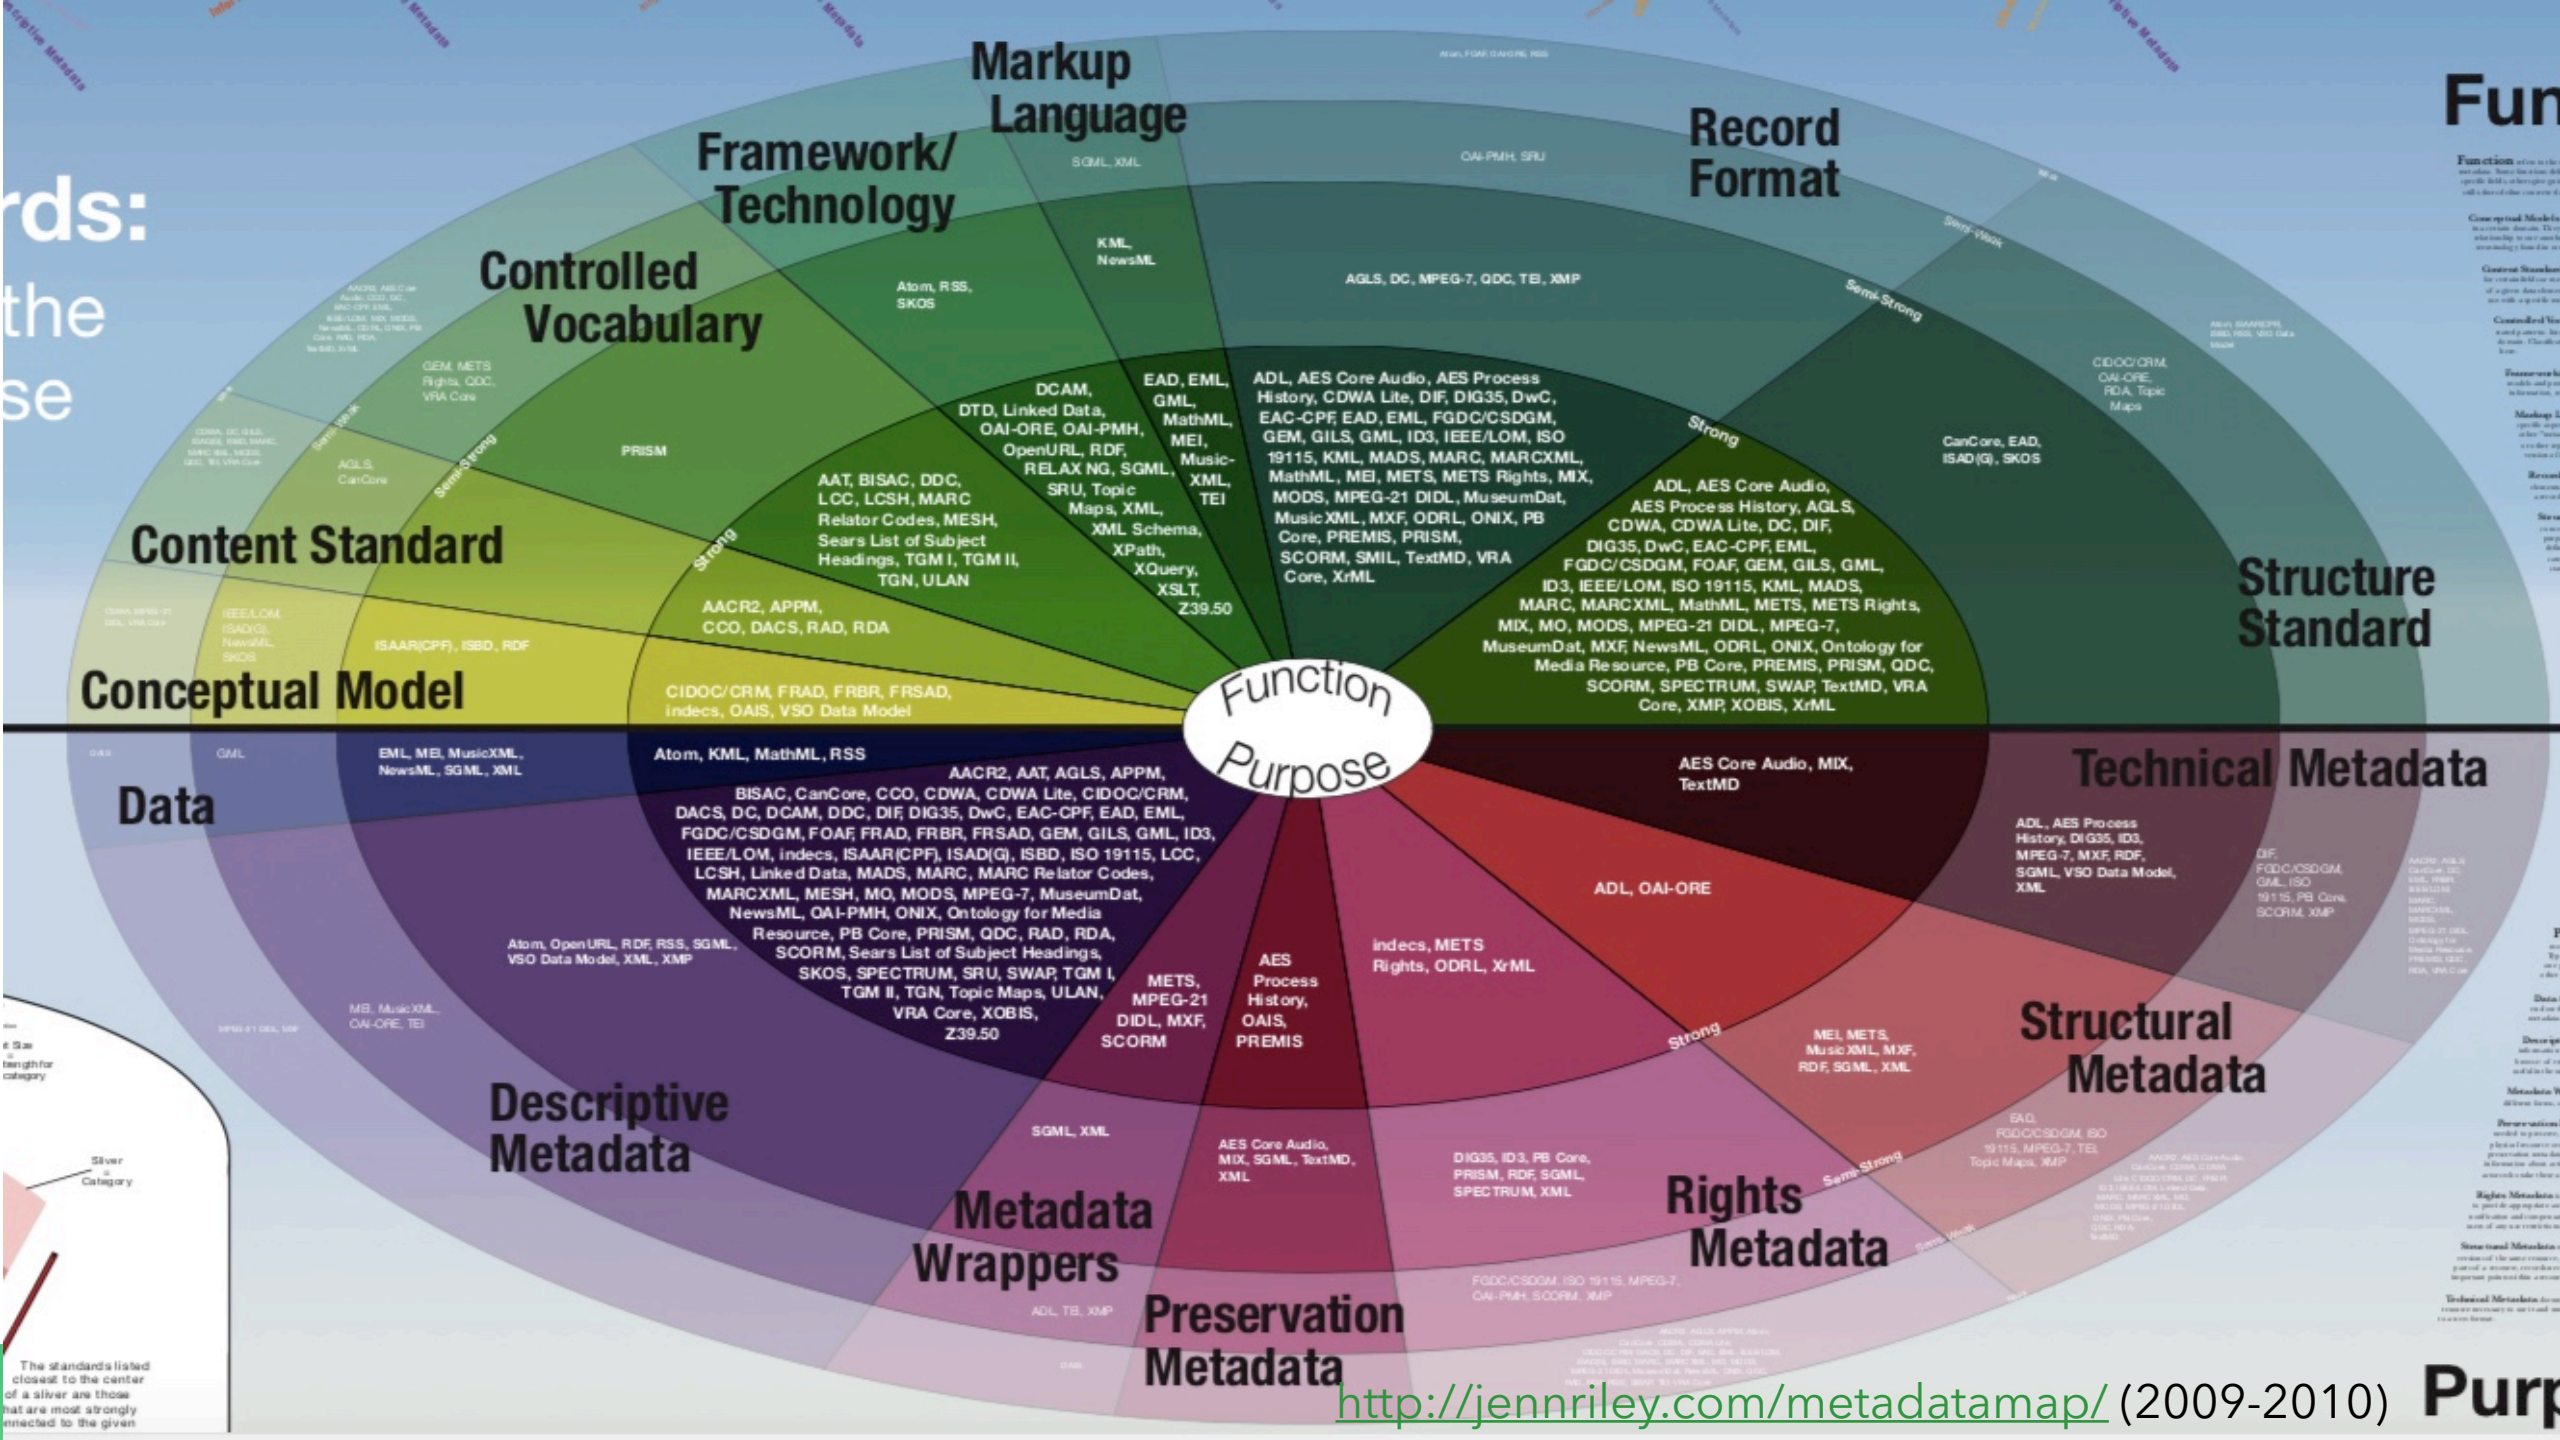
rds:
the
se

Markup Language

SGML, XML

Framework/ Technology

Record Format

OAI-PMH, SRU

Fun

Controlled Vocabulary

KML, NewsML

Atom, RSS, SKOS

AGLS, DC, MPEG-7, QDC, TEI, XMP

Semi-Weak

Semi-Strong

GEM, METS Rights, QDC, VRA Core

PRISM

Semi-Weak

Semi-Strong

AGLS, CanCore

DCAM, DTD, Linked Data, OAI-ORE, OAI-PMH, OpenURL, RDF, RELAX NG, SGML, SRU, Topic Maps, XML, XML Schema, XPath, XQuery, XSLT, Z39.50

EAD, EML, GML, MathML, MEI, Music-XML, TEI

ADL, AES Core Audio, AES Process History, CDWA Lite, DIF, DIG35, DwC, EAC-CPF, EAD, EML, FGDC/CSDGM, GEM, GILS, GML, ID3, IEEE/LOM, ISO 19115, KML, MADS, MARC, MARCXML, MathML, MEI, METS, METS Rights, MIX, MODS, MPEG-21 DIDL, MuseumDat, MusicXML, MXF, ODRL, ONIX, PB Core, PREMIS, PRISM, SCORM, SMIL, TextMD, VRA Core, XrML

CIDOC/CRM, OAI-ORE, RDA, Topic Maps

CanCore, EAD, ISAD(G), SKOS

Strong

AAT, BISAC, DDC, LCC, LCSH, MARC Relator Codes, MESH, Sears List of Subject Headings, TGM I, TGM II, TGN, ULAN

Strong

ADL, AES Core Audio, AES Process History, AGLS, CDWA, CDWA Lite, DC, DIF, DIG35, DwC, EAC-CPF, EML, FGDC/CSDGM, FOAF, GEM, GILS, GML, ID3, IEEE/LOM, ISO 19115, KML, MADS, MARC, MARCXML, MathML, METS, METS Rights, MIX, MO, MODS, MPEG-21 DIDL, MPEG-7, MuseumDat, MXF, NewsML, ODRL, ONIX, Ontology for Media Resource, PB Core, PREMIS, PRISM, QDC, SCORM, SPECTRUM, SWAP, TextMD, VRA Core, XMP, XOBIS, XrML

Content Standard

Structure Standard

AACR2, APPM, CCO, DACS, RAD, RDA

IEEE/LOM, ISAD(G), NewsML, SKOS

ISAAR(CPF), ISBD, RDF

Conceptual Model

CIDOC/CRM, FRAD, FRBR, FRSAD, indecs, OAIS, VSO Data Model

Function

Purpose

GML

EML, MEI, MusicXML, NewsML, SGML, XML

Atom, KML, MathML, RSS

AES Core Audio, MIX, TextMD

Technical Metadata

Data

AACR2, AAT, AGLS, APPM, BISAC, CanCore, CCO, CDWA, CDWA Lite, CIDOC/CRM, DACS, DC, DCAM, DDC, DIF, DIG35, DwC, EAC-CPF, EAD, EML, FGDC/CSDGM, FOAF, FRAD, FRBR, FRSAD, GEM, GILS, GML, ID3, IEEE/LOM, indecs, ISAAR(CPF), ISAD(G), ISBD, ISO 19115, LCC, LCSH, Linked Data, MADS, MARC, MARC Relator Codes, MARCXML, MESH, MO, MODS, MPEG-7, MuseumDat, NewsML, OAI-PMH, ONIX, Ontology for Media Resource, PB Core, PRISM, QDC, RAD, RDA, SCORM, Sears List of Subject Headings, SKOS, SPECTRUM, SRU, SWAP, TGM I, TGM II, TGN, Topic Maps, ULAN, VRA Core, XOBIS, Z39.50

ADL, AES Process History, DIG35, ID3, MPEG-7, MXF, RDF, SGML, VSO Data Model, XML

DIF, FGDC/CSDGM, GML, ISO 19115, PB Core, SCORM, XMP

ADL, OAI-ORE

Atom, OpenURL, RDF, RSS, SGML, VSO Data Model, XML, XMP

indecs, METS Rights, ODRL, XrML

METS, MPEG-21 DIDL, MXF, SCORM

AES Process History, OAIS, PREMIS

MEI, MusicXML, OAI-ORE, TEI

Strong

MEI, METS, MusicXML, MXF, RDF, SGML, XML

Structural Metadata

Descriptive Metadata

SGML, XML

AES Core Audio, MIX, SGML, TextMD, XML

DIG35, ID3, PB Core, PRISM, RDF, SGML, SPECTRUM, XML

EAD, FGDC/CSDGM, ISO 19115, MPEG-7, TEI, Topic Maps, XMP

Semi-Strong

Metadata Wrappers

Rights Metadata

Semi-Weak

ADL, TEI, XMP

Preservation Metadata

FGDC/CSDGM, ISO 19115, MPEG-7, OAI-PMH, SCORM, XMP

Silver = Category

The standards listed closest to the center of a sliver are those that are most strongly connected to the given

http://jennriley.com/metadatamap/ (2009-2010)

Purp